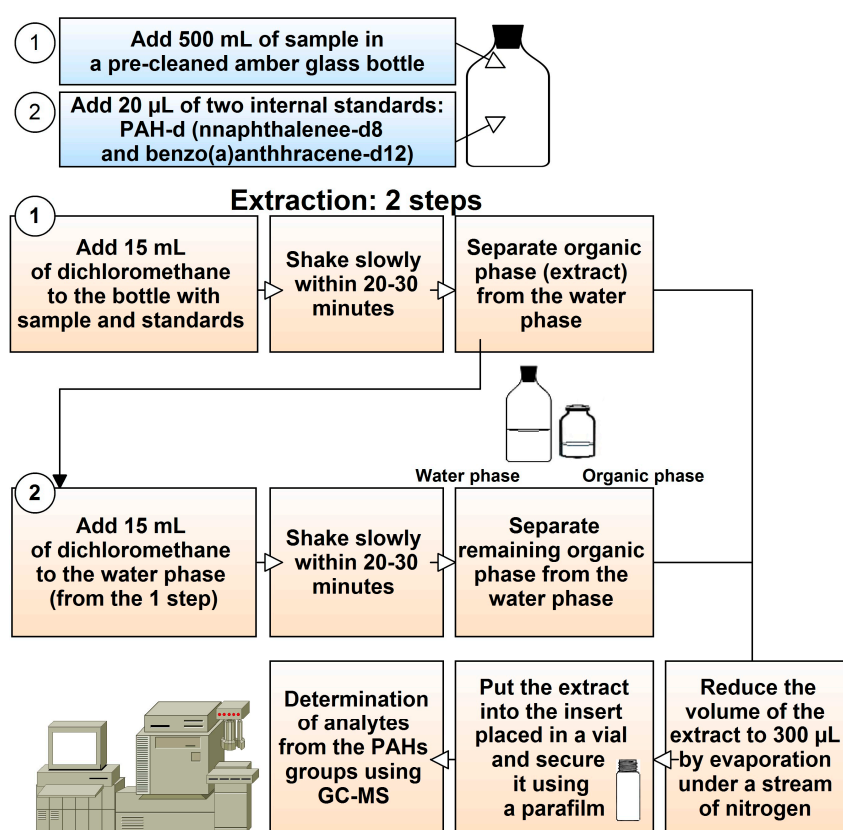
1 Add 500 mL of sample in a pre-cleaned amber glass bottle

2 Add 20 μL of two internal standards: PAH-d (nnaphthalenee-d8 and benzo(a)anthhracene-d12)

Extraction: 2 steps

1 Add 15 mL of dichloromethane to the bottle with sample and standards

Shake slowly within 20-30 minutes

Separate organic phase (extract) from the water phase

Water phase

Organic phase

2 Add 15 mL of dichloromethane to the water phase (from the 1 step)

Shake slowly within 20-30 minutes

Separate remaining organic phase from the water phase

Reduce the volume of the extract to 300 μL by evaporation under a stream of nitrogen

Put the extract into the insert placed in a vial and secure it using a parafilm

Determination of analytes from the PAHs groups using GC-MS